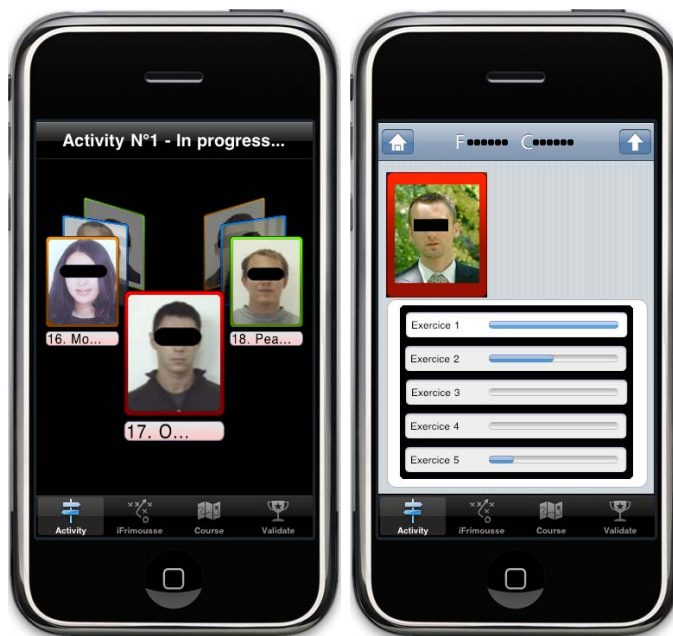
Activity N°1 - In progress...

16. Mo...

18. Pea...

17. O...

Activity iFrimousse Course Validate

F•••••• C••••••

Exercice 1

Exercice 2

Exercice 3

Exercice 4

Exercice 5

Activity iFrimousse Course Validate